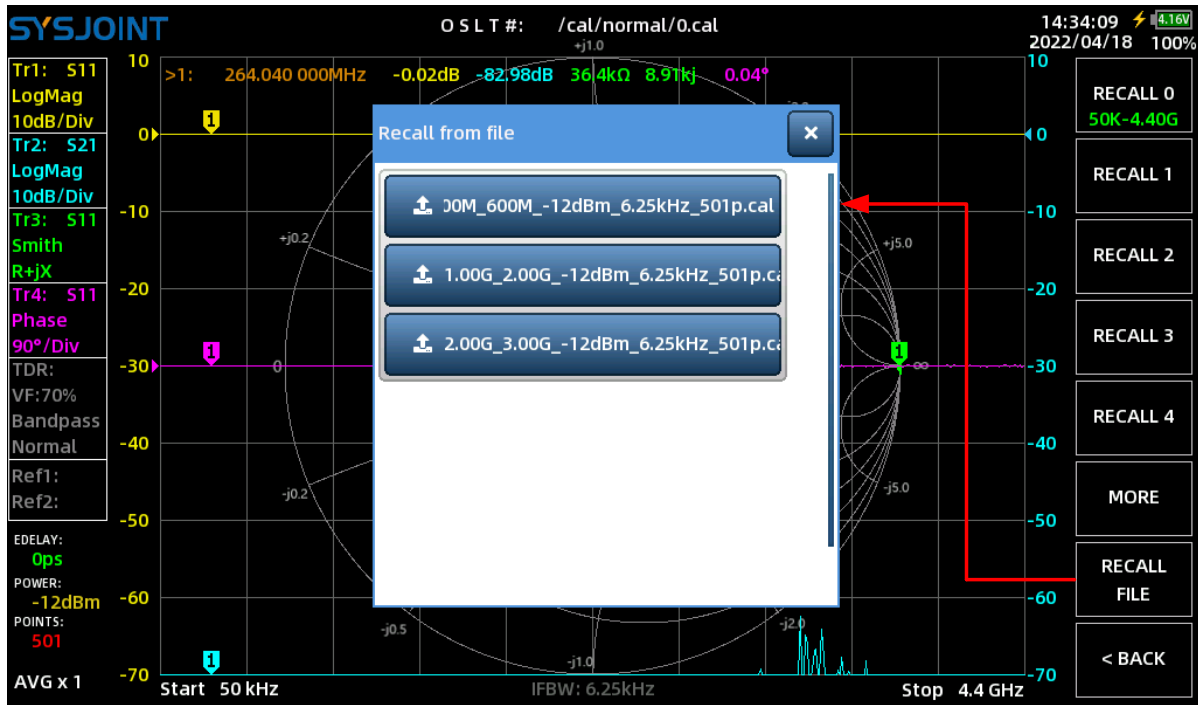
SYSJOINT

O S L T #: /cal/normal/0.cal

14:34:09 4.16V
2022/04/18 100%

Tr1: S11
LogMag
10dB/Div
Tr2: S21
LogMag
10dB/Div
Tr3: S11
Smith
R+jX
Tr4: S11
Phase
90°/Div
TDR:
VF:70%
Bandpass
Normal
Ref1:
Ref2:

EDELAY:
0ps
POWER:
-12dBm
POINTS:
501

AVG x 1

>1: 264.040 000MHz -0.02dB -82.98dB 36.4kΩ 8.91kj 0.04°

10
0
-10
-20
-30
-40
-50
-60
-70

+j1.0
+j0.2
+j5.0
0
∞
-j0.2
-j5.0
-j0.5
-j2.0
-j1.0

Recall from file

00M_600M_-12dBm_6.25kHz_501p.cal
1.00G_2.00G_-12dBm_6.25kHz_501p.ca
2.00G_3.00G_-12dBm_6.25kHz_501p.ca

Start 50 kHz IFBW: 6.25kHz Stop 4.4 GHz

RECALL 0
50K-4.40G
RECALL 1
RECALL 2
RECALL 3
RECALL 4
MORE
RECALL FILE
< BACK